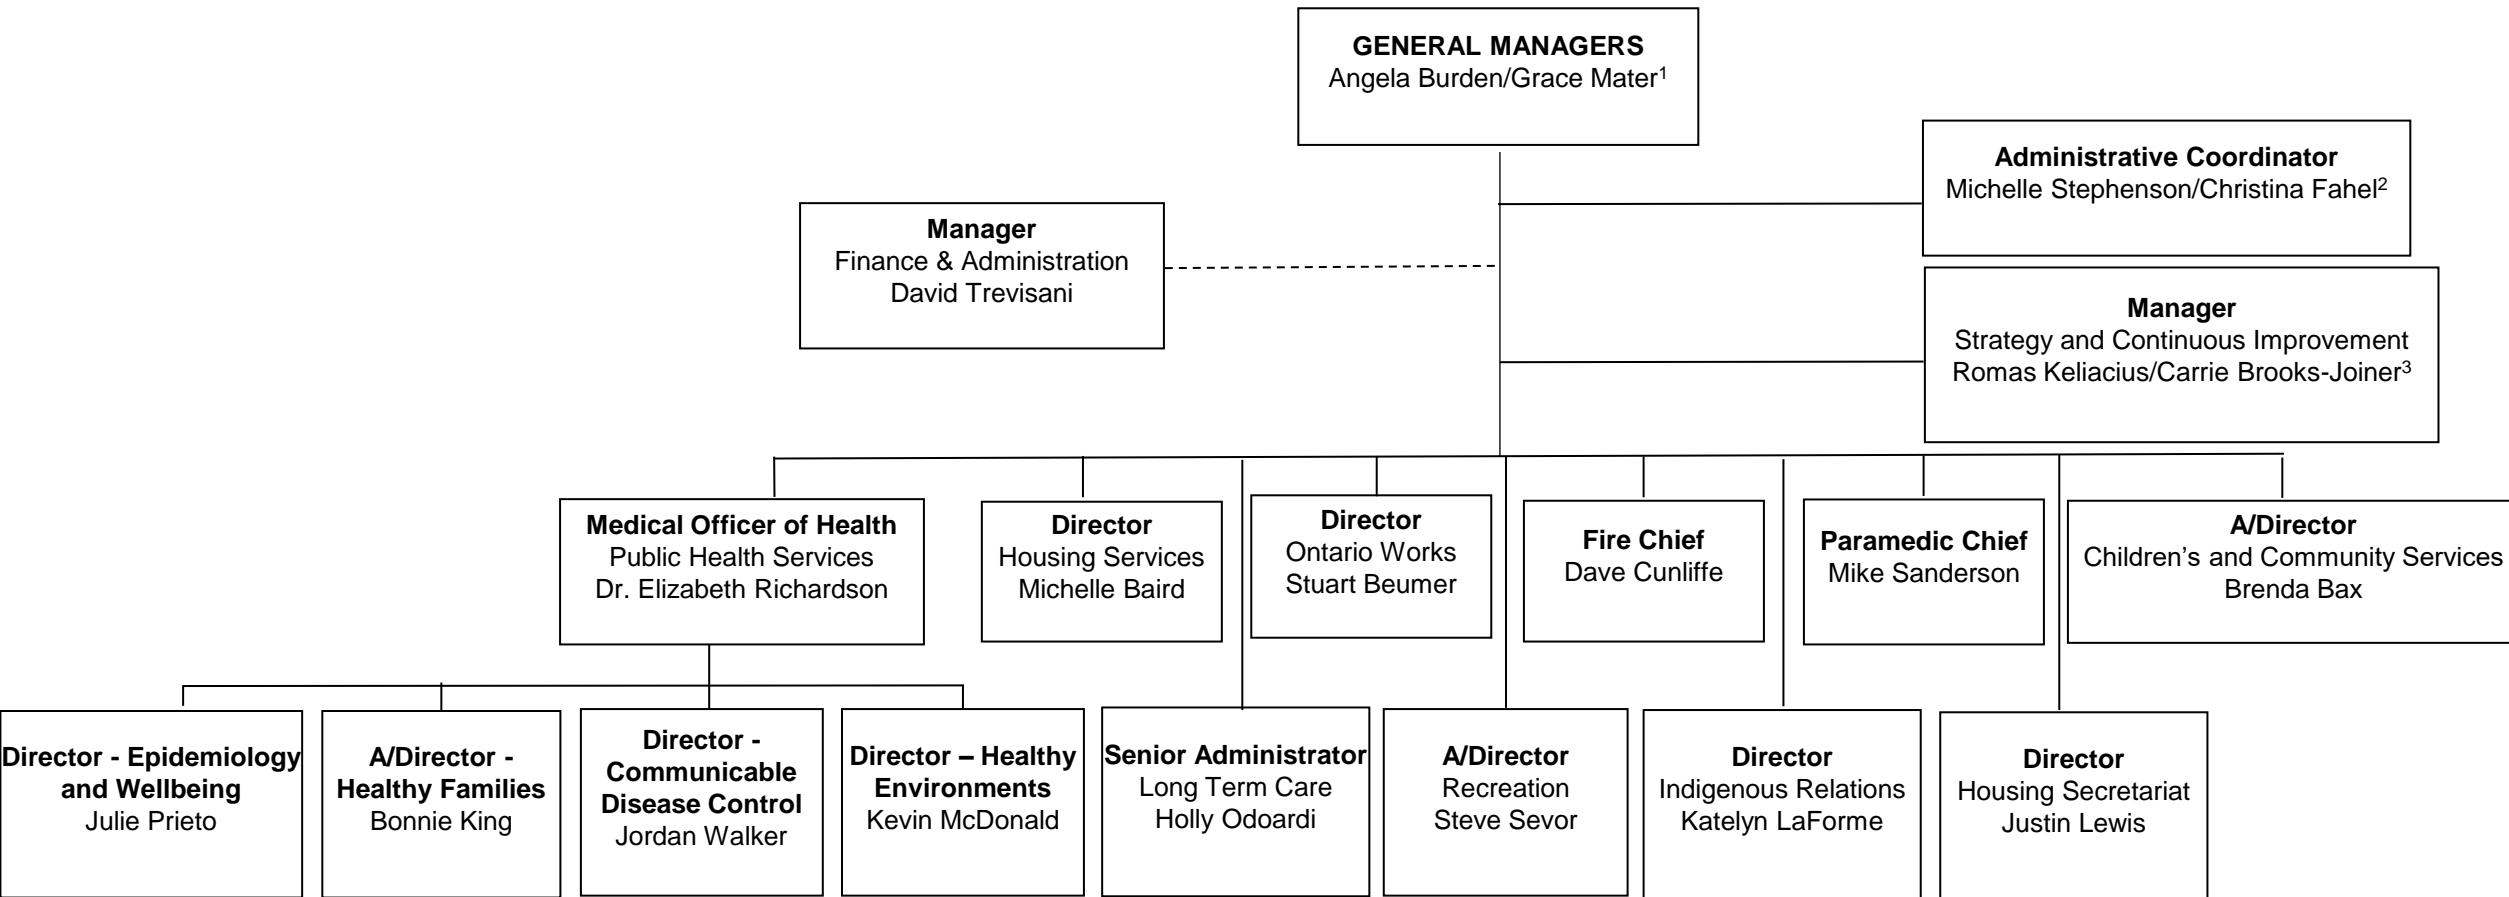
**GENERAL MANAGERS**
Angela Burden/Grace Mater$^1$

**Administrative Coordinator**
Michelle Stephenson/Christina Fahel$^2$

**Manager**
Finance & Administration
David Trevisani

**Manager**
Strategy and Continuous Improvement
Romas Keliacius/Carrie Brooks-Joiner$^3$

**Medical Officer of Health**
Public Health Services
Dr. Elizabeth Richardson

**Director**
Housing Services
Michelle Baird

**Director**
Ontario Works
Stuart Beumer

**Fire Chief**
Dave Cunliffe

**Paramedic Chief**
Mike Sanderson

**A/Director**
Children's and Community Services
Brenda Bax

**Director - Epidemiology and Wellbeing**
Julie Prieto

**A/Director - Healthy Families**
Bonnie King

**Director - Communicable Disease Control**
Jordan Walker

**Director – Healthy Environments**
Kevin McDonald

**Senior Administrator**
Long Term Care
Holly Odoardi

**A/Director**
Recreation
Steve Sevor

**Director**
Indigenous Relations
Katelyn LaForme

**Director**
Housing Secretariat
Justin Lewis